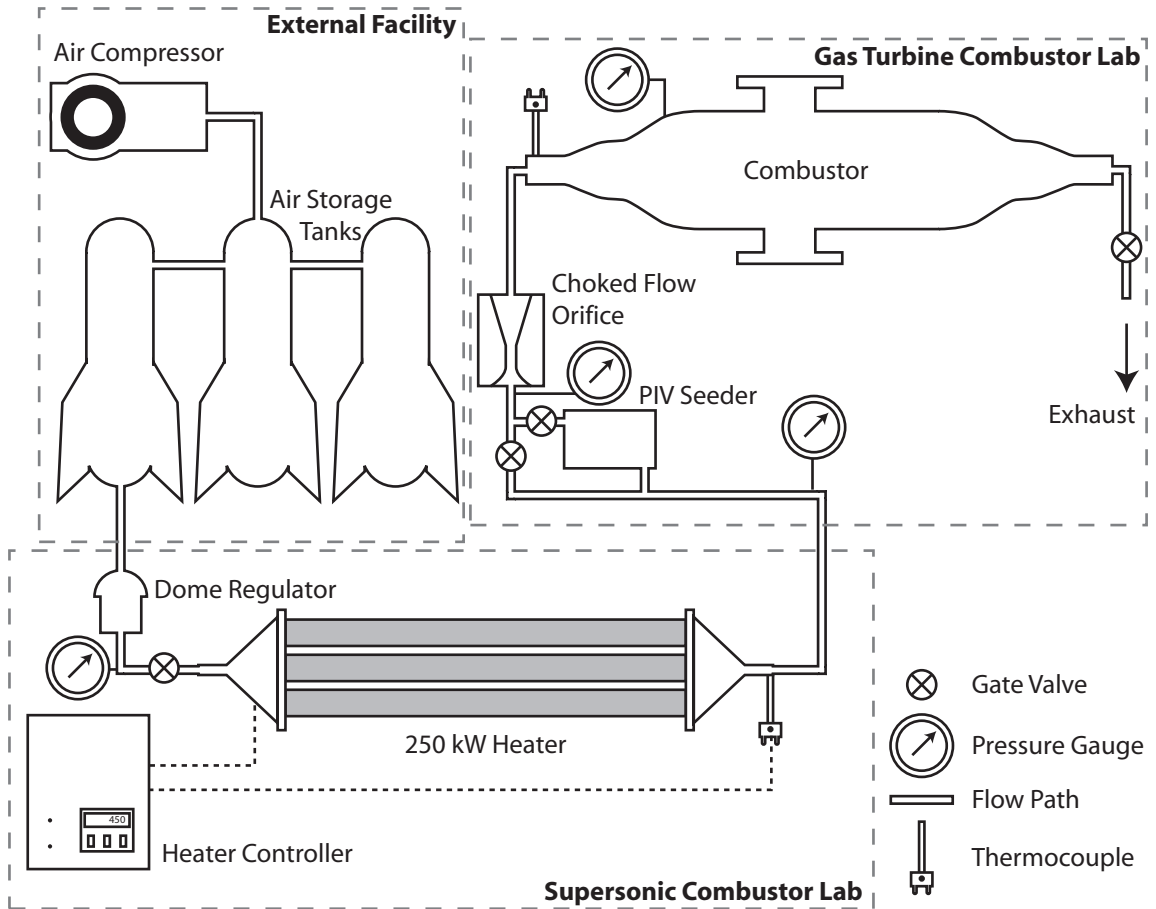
External Facility

Air Compressor

Air Storage Tanks

Gas Turbine Combustor Lab

Combustor

Choked Flow Orifice

PIV Seeder

Exhaust

Dome Regulator

250 kW Heater

450

Heater Controller

Gate Valve

Pressure Gauge

Flow Path

Thermocouple

Supersonic Combustor Lab